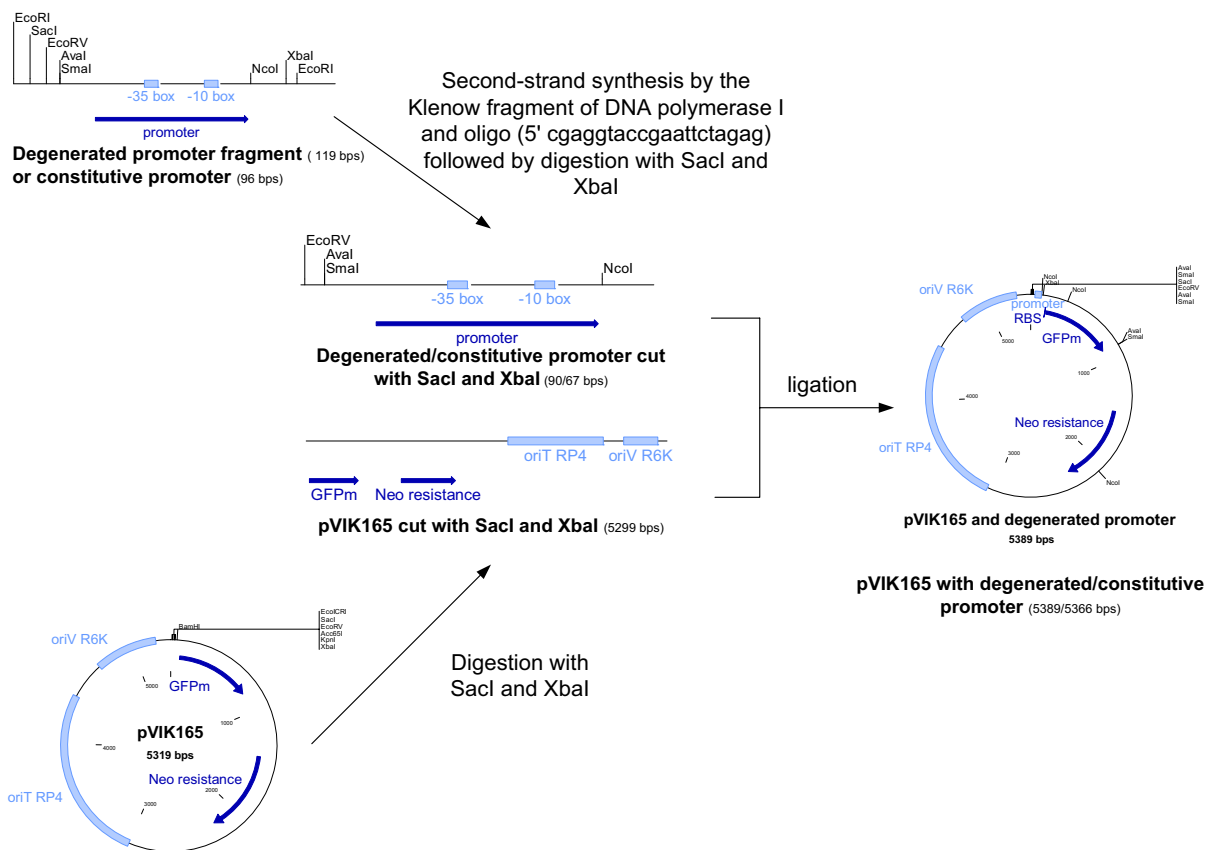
EcoRI
SacI
EcoRV
AvaI
SmaI
NcoI
XbaI
EcoRI
-35 box
-10 box
promoter
**Degenerated promoter fragment** ( 119 bps)
**or constitutive promoter** (96 bps)

Second-strand synthesis by the Klenow fragment of DNA polymerase I and oligo (5' cgaggtaccgaattctagag) followed by digestion with SacI and XbaI

EcoRV
AvaI
SmaI
NcoI
-35 box
-10 box
promoter
**Degenerated/constitutive promoter cut with SacI and XbaI** (90/67 bps)

oriT RP4
oriV R6K
GFPm
Neo resistance
**pVIK165 cut with SacI and XbaI** (5299 bps)

ligation

NcoI
XbaI
NcoI
AvaI
SmaI
SacI
EcoRV
AvaI
SmaI
oriV R6K
promoter
RBS
GFPm
AvaI
SmaI
5000
1000
4000
Neo resistance
oriT RP4
2000
3000
NcoI
**pVIK165 and degenerated promoter**
**5389 bps**

**pVIK165 with degenerated/constitutive promoter** (5389/5366 bps)

BamHI
EcoICRI
SacI
EcoRV
Acc65I
KpnI
XbaI
oriV R6K
5000
GFPm
1000
pVIK165
5319 bps
4000
Neo resistance
oriT RP4
2000
3000

Digestion with SacI and XbaI